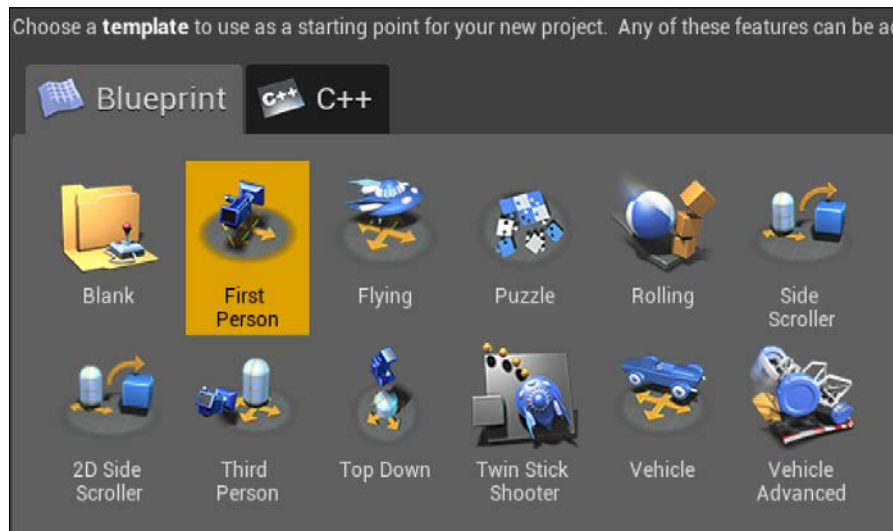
Choose a **template** to use as a starting point for your new project. Any of these features can be a

Blueprint

C++

C++

Blank

First Person

Flying

Puzzle

Rolling

Side Scroller

2D Side Scroller

Third Person

Top Down

Twin Stick Shooter

Vehicle

Vehicle Advanced